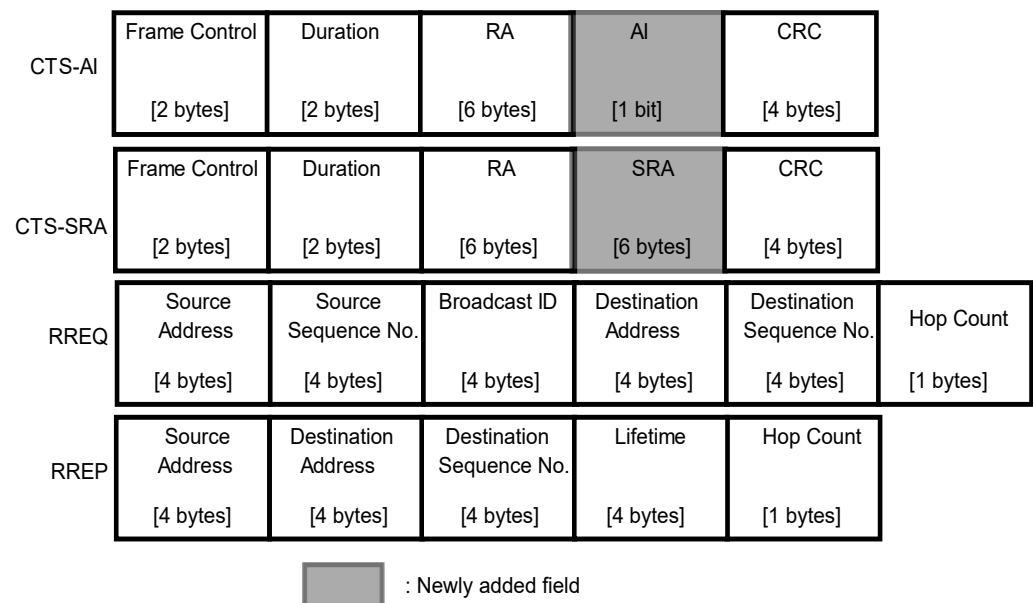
CTS-AI

| Frame Control [2 bytes] | Duration [2 bytes] | RA [6 bytes] | AI [1 bit] | CRC [4 bytes] |
|---|---|---|---|---|

CTS-SRA

| Frame Control [2 bytes] | Duration [2 bytes] | RA [6 bytes] | SRA [6 bytes] | CRC [4 bytes] |
|---|---|---|---|---|

RREQ

| Source Address [4 bytes] | Source Sequence No. [4 bytes] | Broadcast ID [4 bytes] | Destination Address [4 bytes] | Destination Sequence No. [4 bytes] | Hop Count [1 bytes] |
|---|---|---|---|---|---|

RREP

| Source Address [4 bytes] | Destination Address [4 bytes] | Destination Sequence No. [4 bytes] | Lifetime [4 bytes] | Hop Count [1 bytes] |
|---|---|---|---|---|

: Newly added field